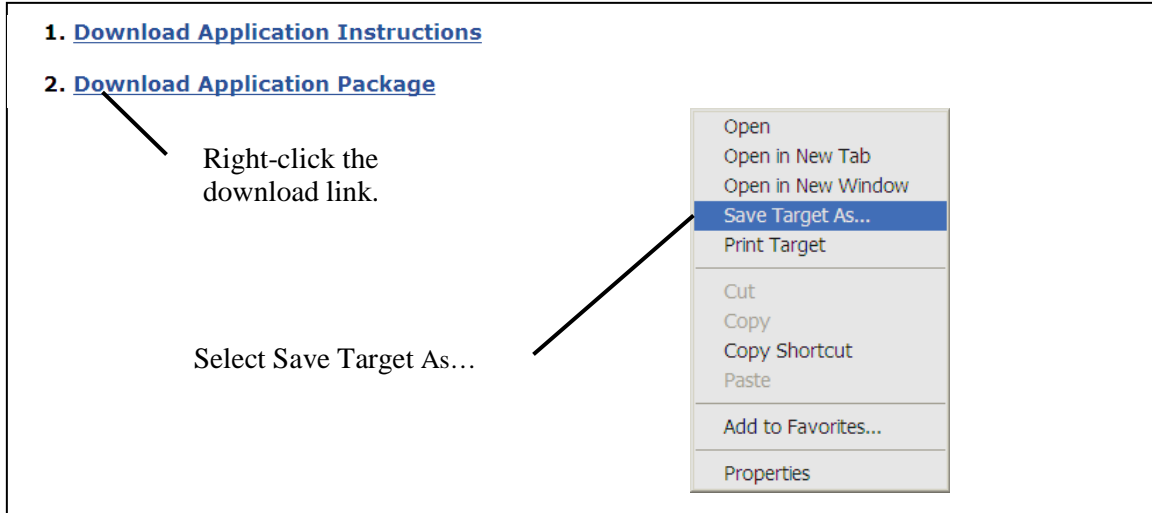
1. Download Application Instructions

2. Download Application Package

Right-click the download link.

Open
Open in New Tab
Open in New Window
Save Target As...
Print Target
Cut
Copy
Copy Shortcut
Paste
Add to Favorites...
Properties

Select Save Target As…